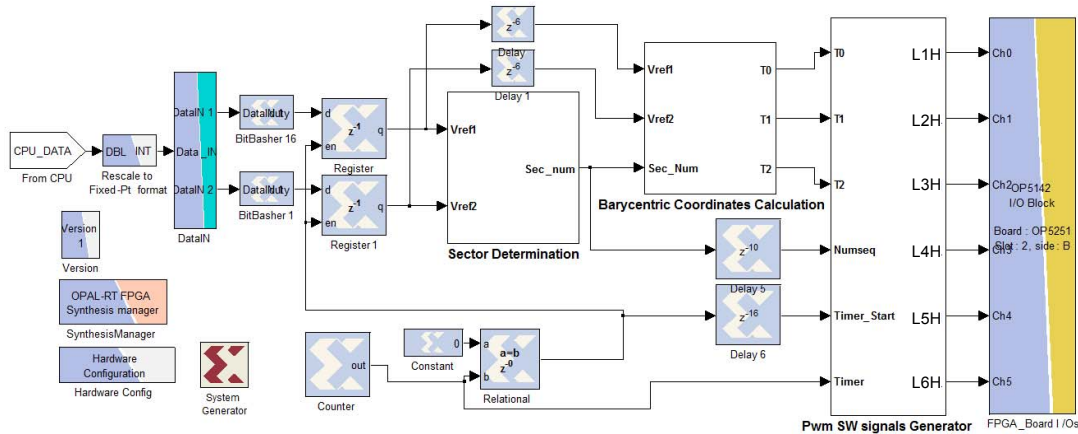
CPU_DATA
From CPU
DBL
INT
Rescale to Fixed-Pt format
DataIN 1
Data_IN
DataIN 2
DataIN
DataIn
Duty
BitBasher 16
DataIn
Duty
BitBasher 1
d
$z^{-1}$
q
en
Register
d
$z^{-1}$
q
en
Register 1
$z^{-6}$
Delay
$z^{-6}$
Delay 1
Vref1
Vref2
Sec_num
Sector Determination
Vref1
Vref2
Sec_Num
T0
T1
T2
Barycentric Coordinates Calculation
$z^{-10}$
Delay 5
$z^{-16}$
Delay 6
T0
T1
T2
Numseq
Timer_Start
Timer
L1H
L2H
L3H
L4H
L5H
L6H
Pwm SW signals Generator
Ch0
Ch1
Ch2
Ch3
Ch4
Ch5
OP5142
I/O Block
Board : OP5251
Slot : 2, side : B
FPGA_Board I /Os
Version
1
Version
OPAL-RT FPGA
Synthesis manager
SynthesisManager
Hardware
Configuration
Hardware Config
System
Generator
out
Counter
0
Constant
a
a=b
b
$z^{-0}$
Relational